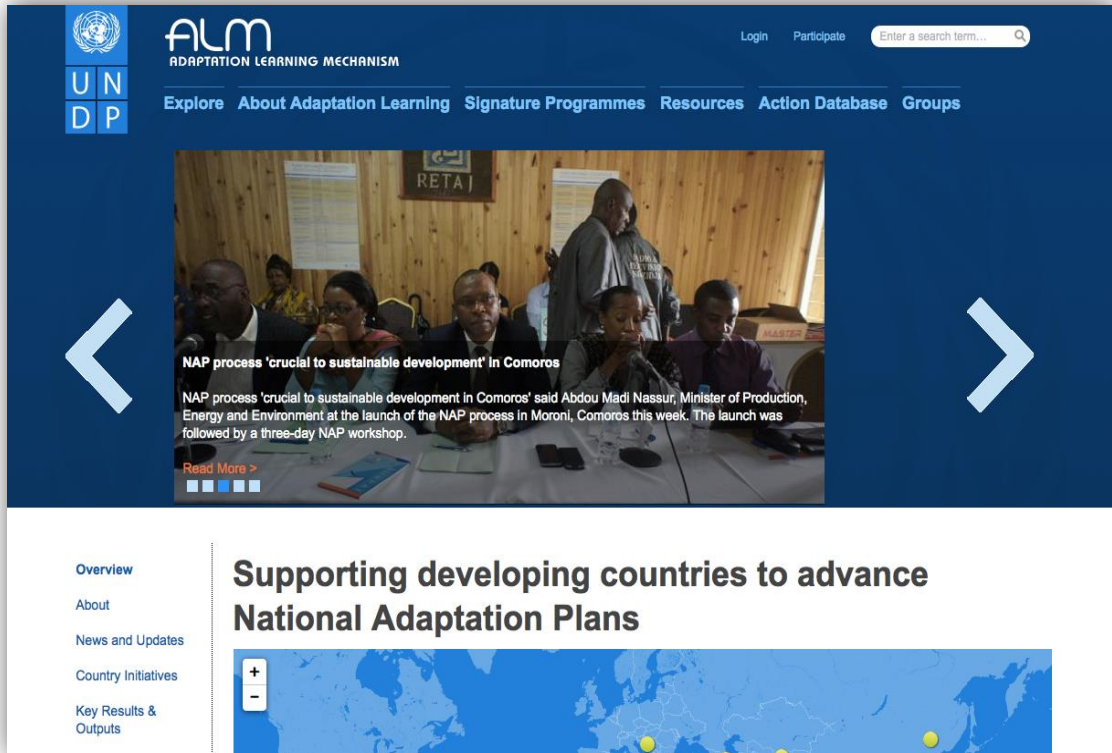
U N
D P

ALM
ADAPTATION LEARNING MECHANISM

Login Participate Enter a search term...

Explore About Adaptation Learning Signature Programmes Resources Action Database Groups

RETAJ

MASTER

NAP process 'crucial to sustainable development' in Comoros

NAP process 'crucial to sustainable development in Comoros' said Abdou Madi Nassur, Minister of Production, Energy and Environment at the launch of the NAP process in Moroni, Comoros this week. The launch was followed by a three-day NAP workshop.

Read More >

Overview
About
News and Updates
Country Initiatives
Key Results & Outputs

Supporting developing countries to advance National Adaptation Plans

+
-